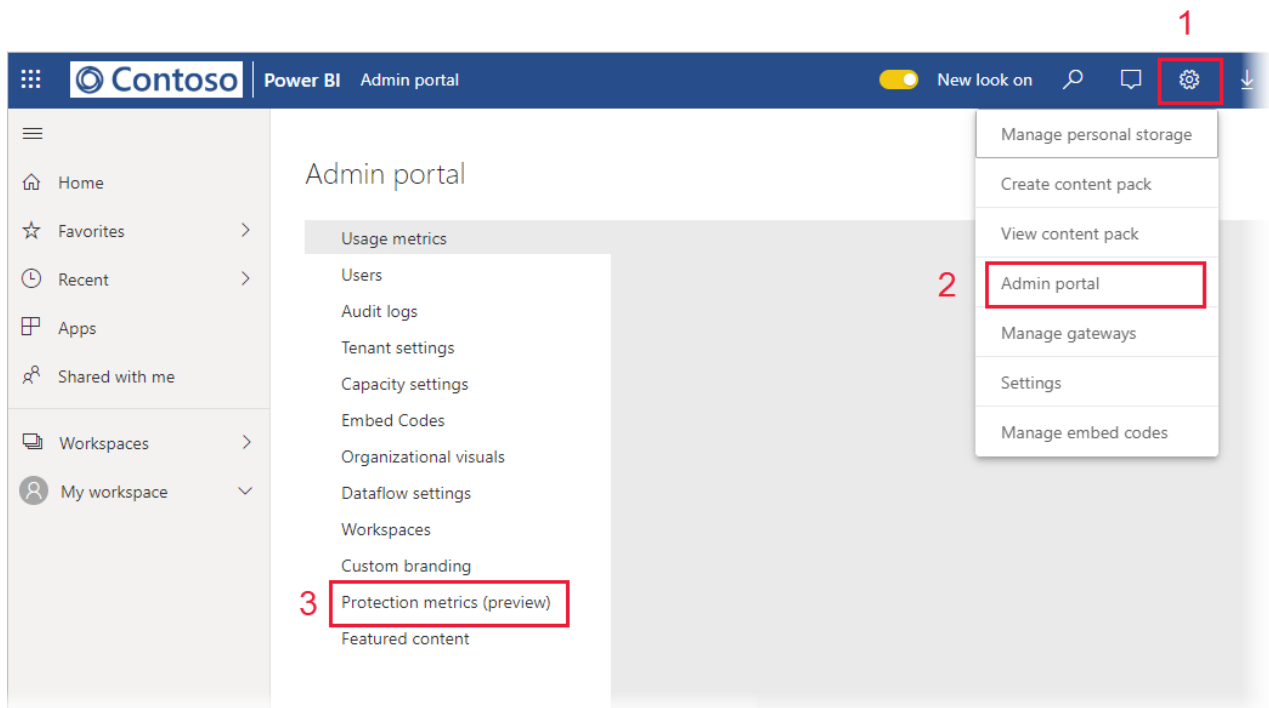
1

Contoso | Power BI Admin portal New look on

Manage personal storage
Create content pack
View content pack
2 Admin portal
Manage gateways
Settings
Manage embed codes

Home
Favorites
Recent
Apps
Shared with me
Workspaces
My workspace

Admin portal

Usage metrics
Users
Audit logs
Tenant settings
Capacity settings
Embed Codes
Organizational visuals
Dataflow settings
Workspaces
Custom branding
3 Protection metrics (preview)
Featured content